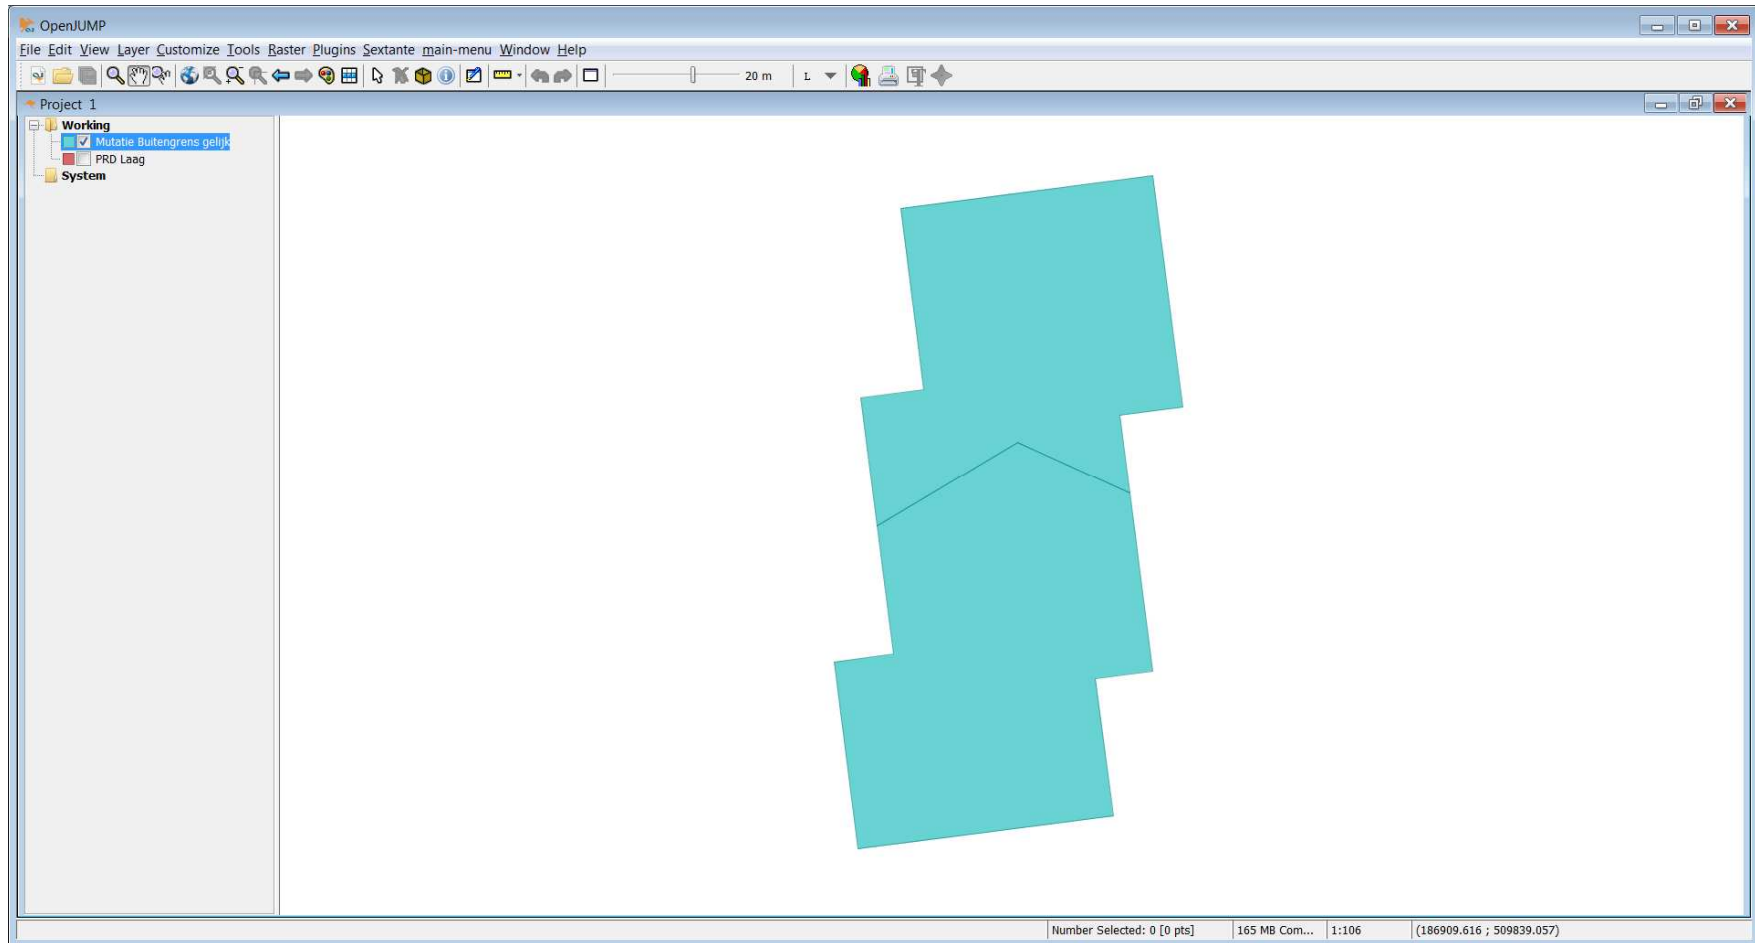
OpenJUMP
File Edit View Layer Customize Tools Raster Plugins Sextante main-menu Window Help
20 m
L
Project 1
Working
Mutatie Buitengrens gelijk
PRD Laag
System
Number Selected: 0 [0 pts]
165 MB Com...
1:106
(186909.616 ; 509839.057)